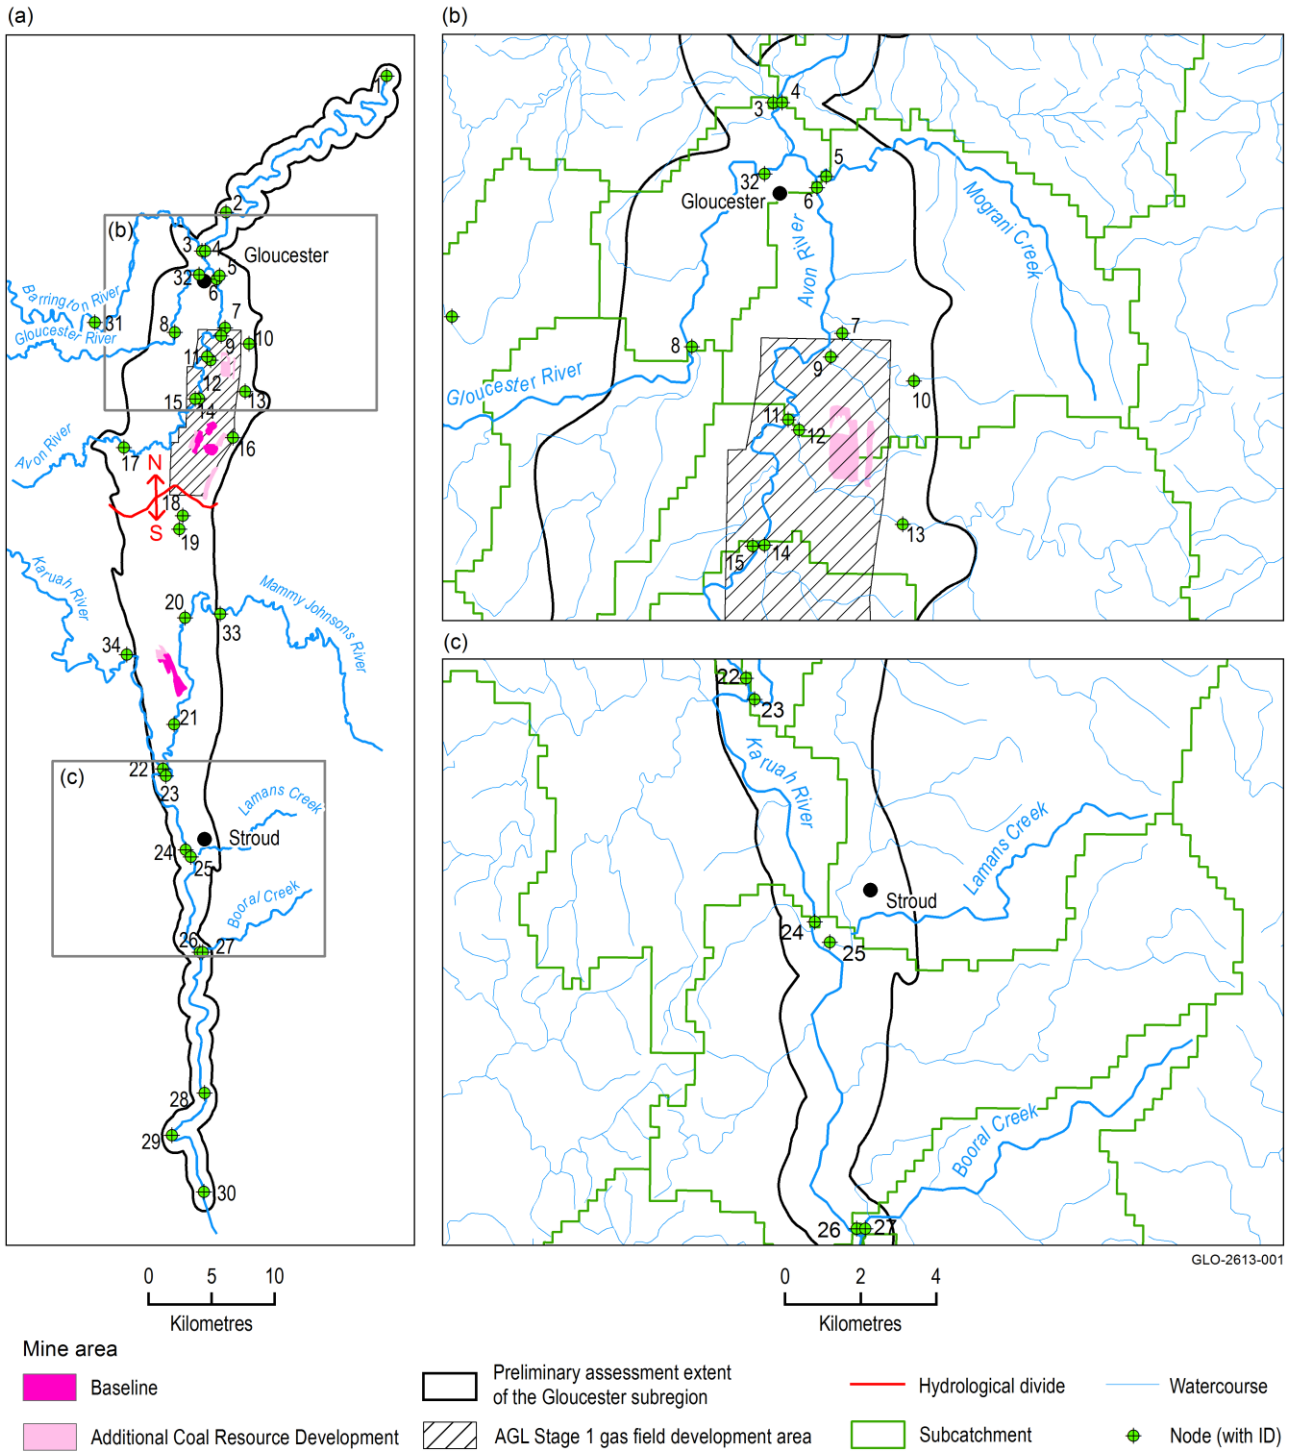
(a)

1
2
(b)
3
4
Gloucester
32
5
6
Barrington River
31
Gloucester River
8
7
10
11
9
12
15
14
13
Avon River
17
16
N
18
S
19
Karuah River
Mammy Johnsons River
20
33
34
21
22
(c)
23
Lamans Creek
Stroud
24
25
Booral Creek
26
27
28
29
30

(b)

3
4
5
32
Gloucester
6
Avon River
Mograni Creek
7
8
9
Gloucester River
10
11
12
13
15
14

(c)

22
23
Karuah River
Lamans Creek
Stroud
24
25
Booral Creek
26
27

GLO-2613-001

0 5 10
Kilometres

0 2 4
Kilometres

Mine area
Baseline
Additional Coal Resource Development
Preliminary assessment extent of the Gloucester subregion
AGL Stage 1 gas field development area
Hydrological divide
Subcatchment
Watercourse
Node (with ID)